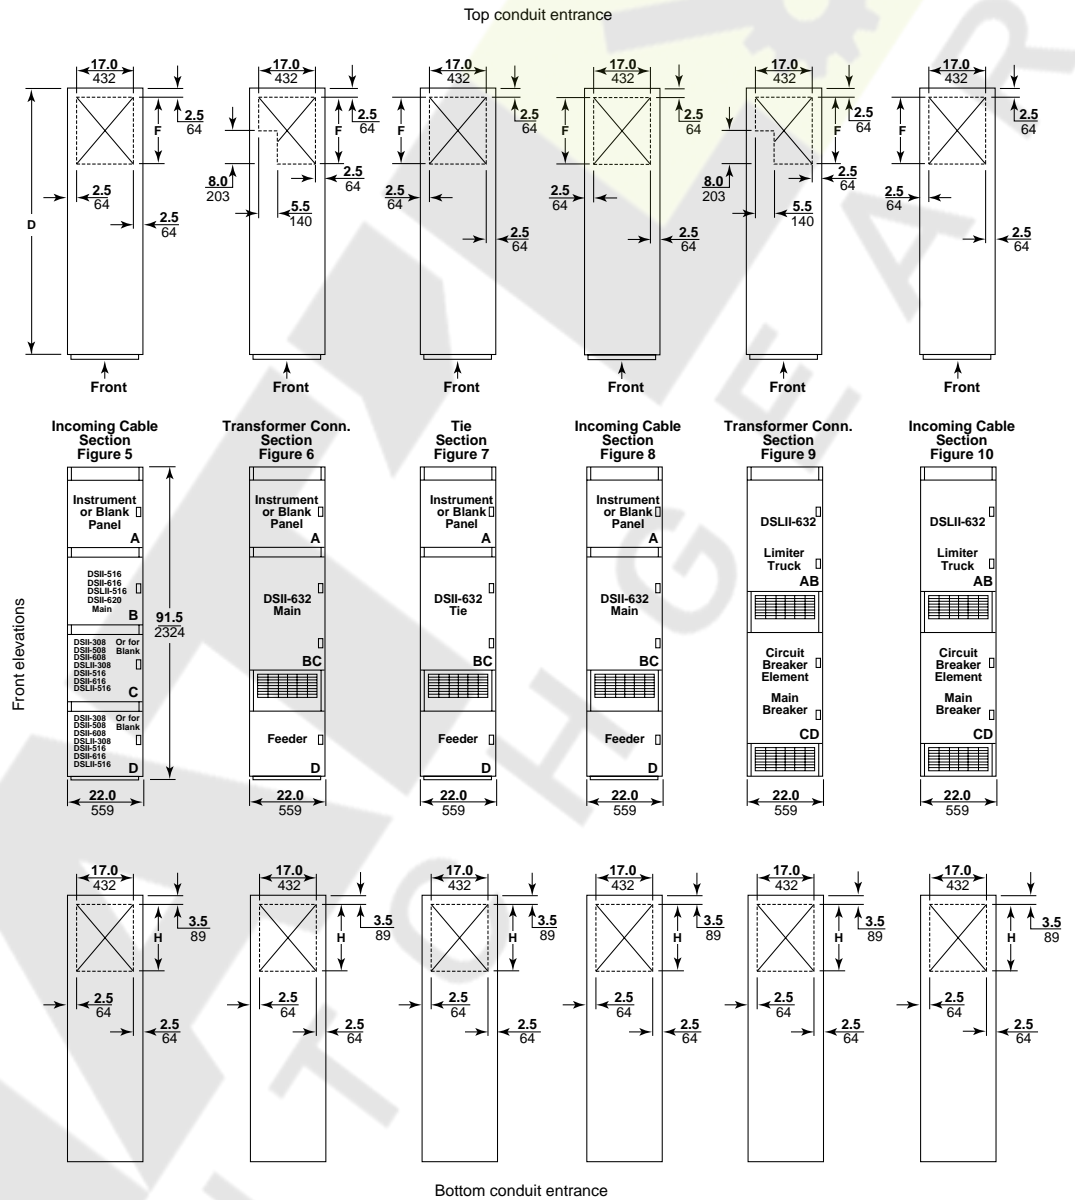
Top conduit entrance

17.0
432
2.5
64
F
D
2.5
64
2.5
64
Front

17.0
432
2.5
64
F
2.5
64
8.0
203
5.5
140
Front

17.0
432
2.5
64
F
2.5
64
2.5
64
Front

17.0
432
2.5
64
F
2.5
64
2.5
64
Front

17.0
432
2.5
64
F
2.5
64
8.0
203
5.5
140
Front

17.0
432
2.5
64
F
2.5
64
2.5
64
Front

Incoming Cable Section Figure 5

Transformer Conn. Section Figure 6

Tie Section Figure 7

Incoming Cable Section Figure 8

Transformer Conn. Section Figure 9

Incoming Cable Section Figure 10

Front elevations

Instrument or Blank Panel
A
DSII-516
DSII-616
DSLII-516
DSII-620
Main
B
DSII-308
DSII-508
DSII-608
DSLII-308
DSII-516
DSII-616
DSLII-516
Or for Blank
C
DSII-308
DSII-508
DSII-608
DSLII-308
DSII-516
DSII-616
DSLII-516
Or for Blank
D
91.5
2324
22.0
559

Instrument or Blank Panel
A
DSII-632
Main
BC
Feeder
D
22.0
559

Instrument or Blank Panel
A
DSII-632
Tie
BC
Feeder
D
22.0
559

Instrument or Blank Panel
A
DSII-632
Main
BC
Feeder
D
22.0
559

DSLII-632
Limiter Truck
AB
Circuit Breaker Element
Main Breaker
CD
22.0
559

DSLII-632
Limiter Truck
AB
Circuit Breaker Element
Main Breaker
CD
22.0
559

17.0
432
3.5
89
H
2.5
64
2.5
64

17.0
432
3.5
89
H
2.5
64
2.5
64

17.0
432
3.5
89
H
2.5
64
2.5
64

17.0
432
3.5
89
H
2.5
64
2.5
64

17.0
432
3.5
89
H
2.5
64
2.5
64

17.0
432
3.5
89
H
2.5
64
2.5
64

Bottom conduit entrance